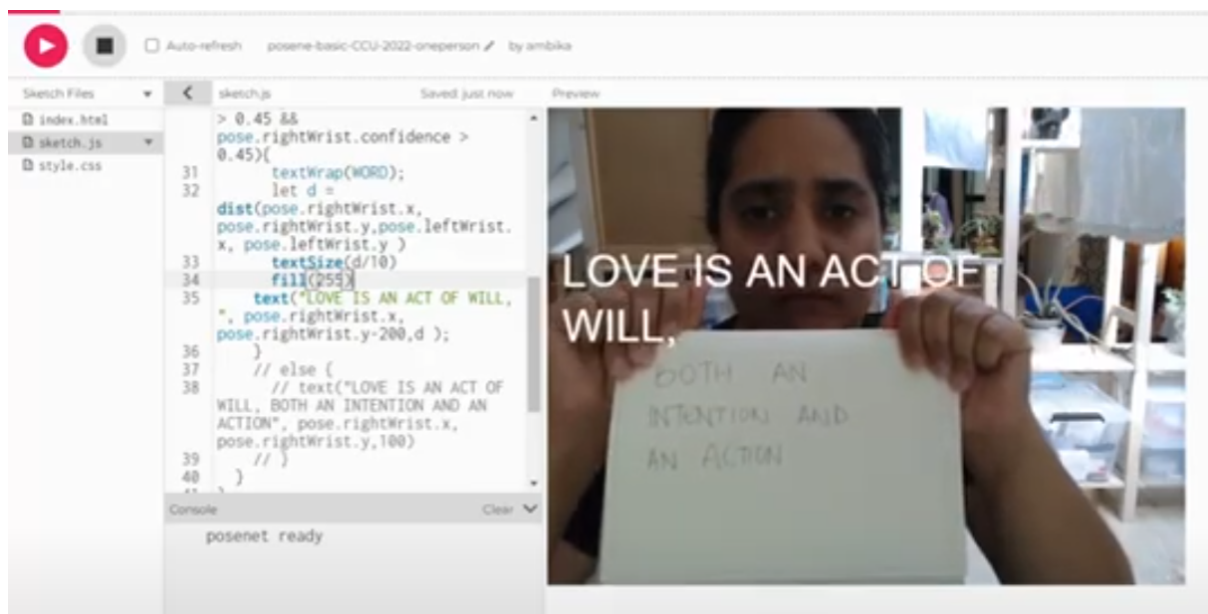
Auto-refresh posene-basic-CCU-2022-oneperson by ambika

Sketch Files
index.html
sketch.js
style.css

sketch.js Saved: just now

> 0.45 &&
pose.rightWrist.confidence >
0.45){
31 textWrap(WORD);
32 let d =
dist(pose.rightWrist.x,
pose.rightWrist.y,pose.leftWrist.
x, pose.leftWrist.y )
33 textSize(d/10)
34 fill(255)
35 text("LOVE IS AN ACT OF WILL,
", pose.rightWrist.x,
pose.rightWrist.y-200,d );
36 }
37 // else {
38 // text("LOVE IS AN ACT OF
WILL, BOTH AN INTENTION AND AN
ACTION", pose.rightWrist.x,
pose.rightWrist.y,100)
39 // }
40 }

Console Clear
posenet ready

Preview

LOVE IS AN ACT OF WILL,

BOTH AN INTENTION AND AN ACTION